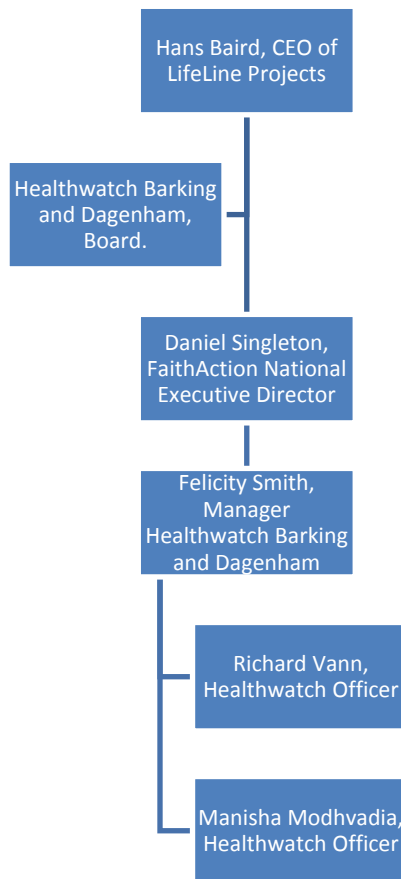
Hans Baird, CEO of LifeLine Projects

Healthwatch Barking and Dagenham, Board.

Daniel Singleton, FaithAction National Executive Director

Felicity Smith, Manager Healthwatch Barking and Dagenham

Richard Vann, Healthwatch Officer

Manisha Modhvadia, Healthwatch Officer